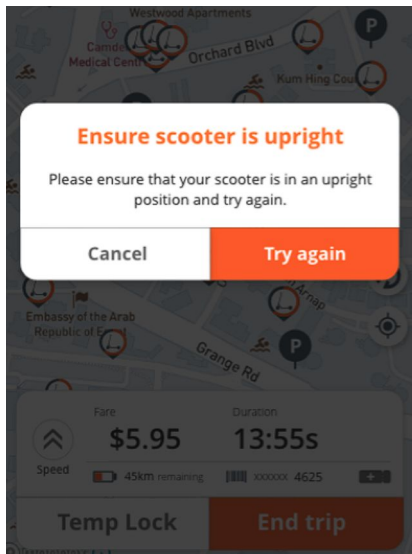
Westwood Apartments
Camden Medical Centre
Orchard Blvd
Kum Hing Cou
P

Ensure scooter is upright

Please ensure that your scooter is in an upright position and try again.

Cancel
Try again

Embassy of the Arab Republic of Egypt
Arnap
Grange Rd
P

Fare
$5.95
Duration
13:55s
Speed
45km remaining
xxxxxx 4625

Temp Lock
End trip